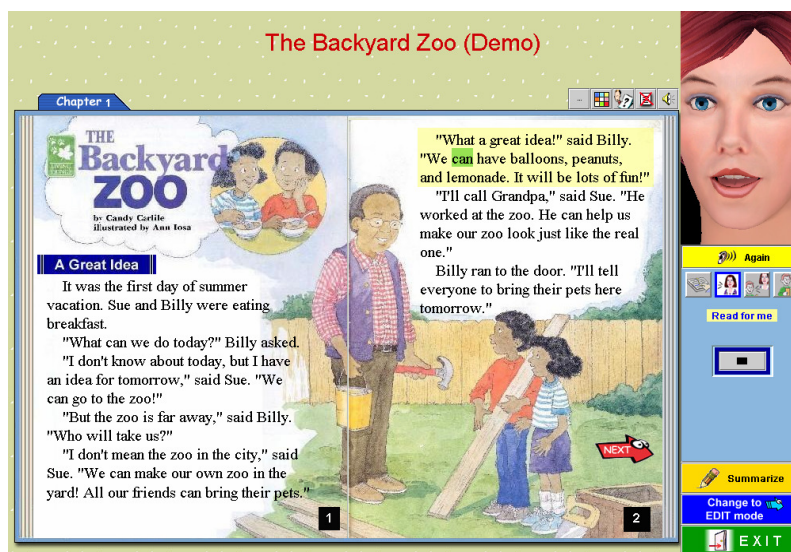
The Backyard Zoo (Demo)

Chapter 1

THE Backyard ZOO

by Candy Carlile
illustrated by Ann Iosa

A Great Idea

It was the first day of summer vacation. Sue and Billy were eating breakfast.

"What can we do today?" Billy asked.

"I don't know about today, but I have an idea for tomorrow," said Sue. "We can go to the zoo!"

"But the zoo is far away," said Billy. "Who will take us?"

"I don't mean the zoo in the city," said Sue. "We can make our own zoo in the yard! All our friends can bring their pets."

1

"What a great idea!" said Billy. "We can have balloons, peanuts, and lemonade. It will be lots of fun!"

"I'll call Grandpa," said Sue. "He worked at the zoo. He can help us make our zoo look just like the real one."

Billy ran to the door. "I'll tell everyone to bring their pets here tomorrow."

NEXT

2

Again

Read for me

Summarize

Change to EDIT mode

EXIT